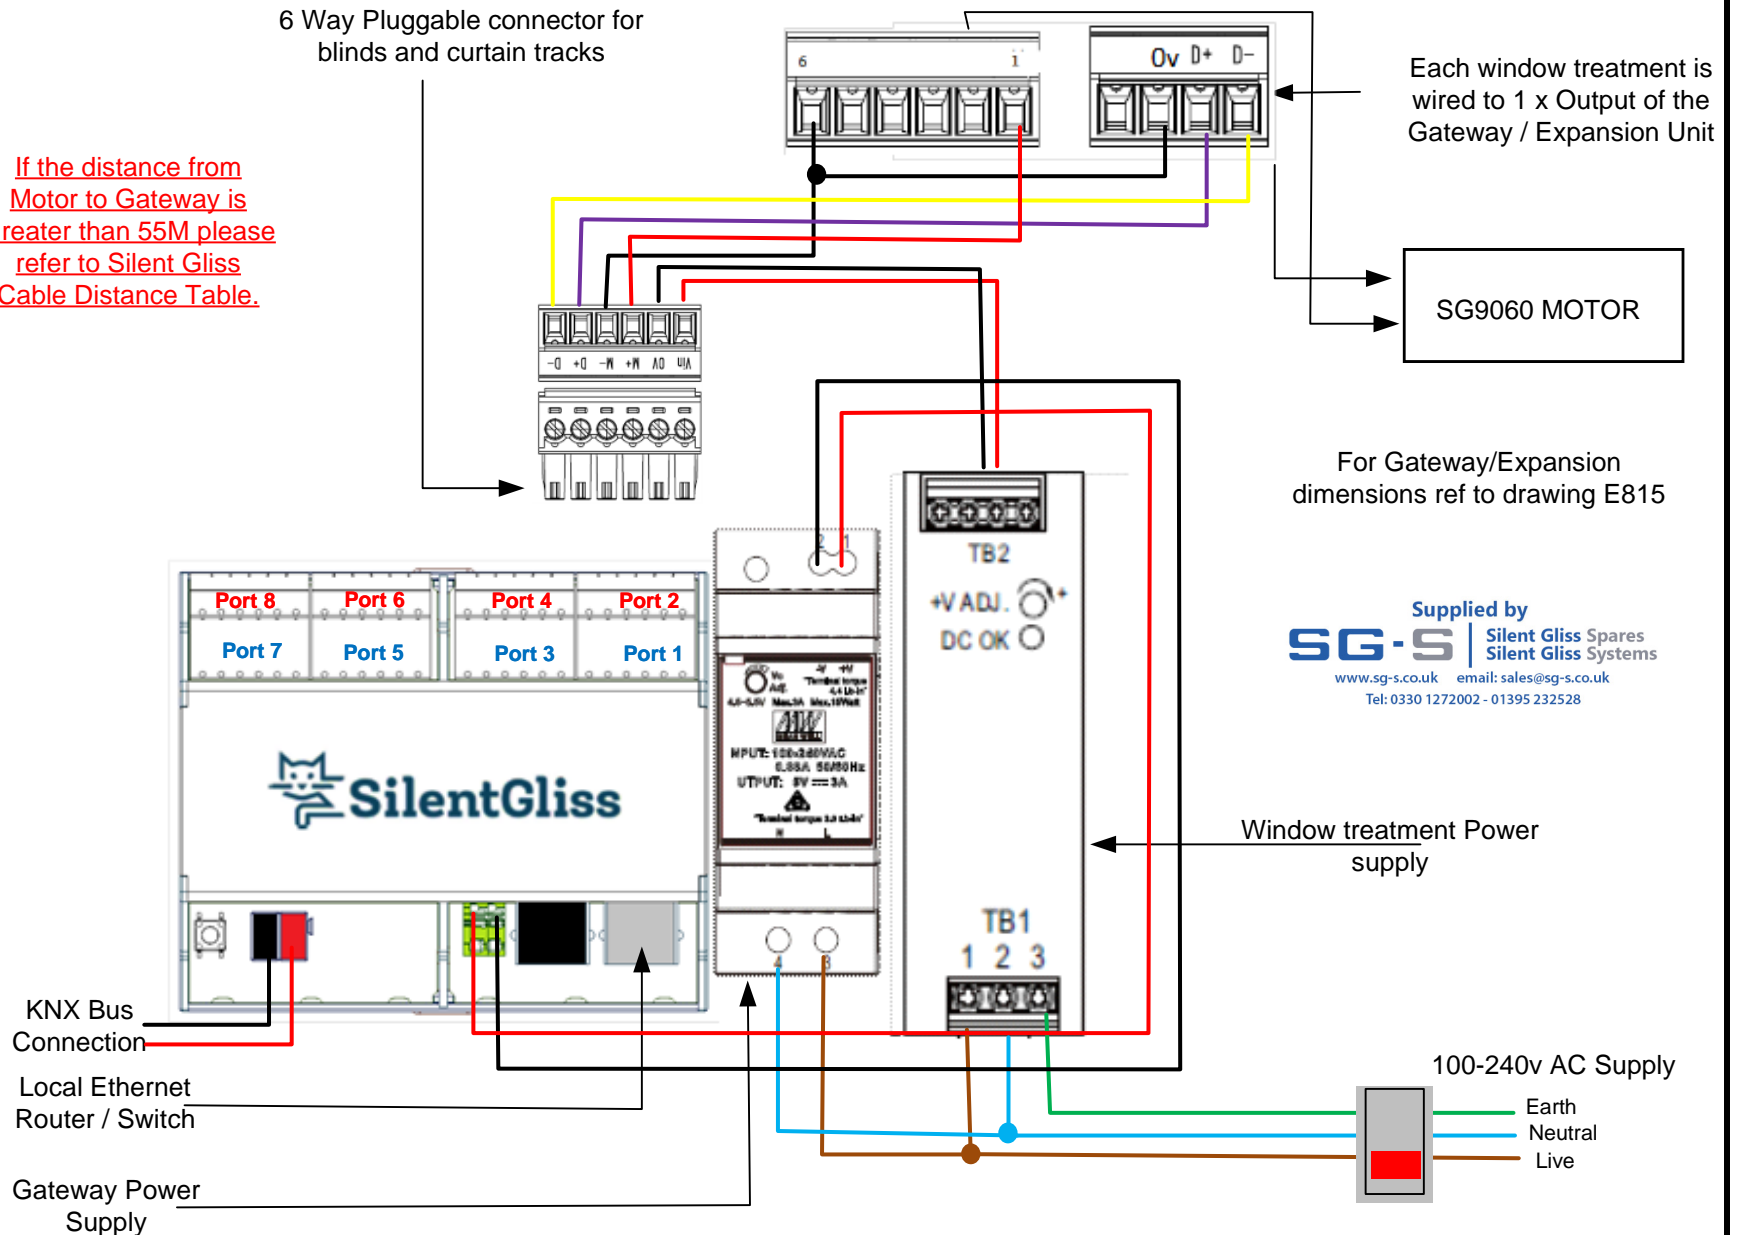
6 Way Pluggable connector for blinds and curtain tracks

6 1

0v D+ D−

Each window treatment is wired to 1 x Output of the Gateway / Expansion Unit

If the distance from Motor to Gateway is reater than 55M please refer to Silent Gliss Cable Distance Table.

−D +D −M +M A0 V/A

SG9060 MOTOR

For Gateway/Expansion dimensions ref to drawing E815

TB2

+V ADJ.

DC OK

Supplied by

SG-S Silent Gliss Spares Silent Gliss Systems

www.sg-s.co.uk email: sales@sg-s.co.uk

Tel: 0330 1272002 - 01395 232528

Port 8 Port 6 Port 4 Port 2

Port 7 Port 5 Port 3 Port 1

SilentGliss

INPUT: 100-240VAC 0.88A 50/60Hz
OUTPUT: 5V ⎓ 3A

Window treatment Power supply

TB1

1 2 3

KNX Bus Connection

Local Ethernet Router / Switch

Gateway Power Supply

100-240v AC Supply

Earth

Neutral

Live